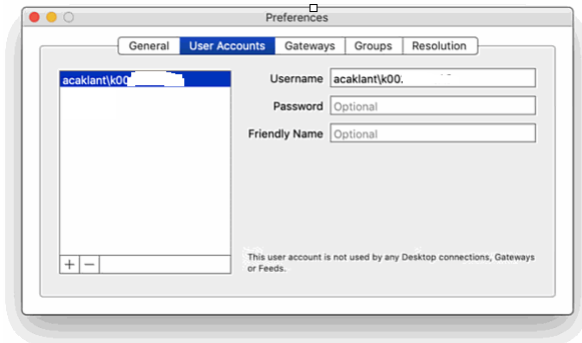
Preferences

General | User Accounts | Gateways | Groups | Resolution

acaklant\k00

+ −

Username acaklant\k00.

Password Optional

Friendly Name Optional

This user account is not used by any Desktop connections, Gateways or Feeds.